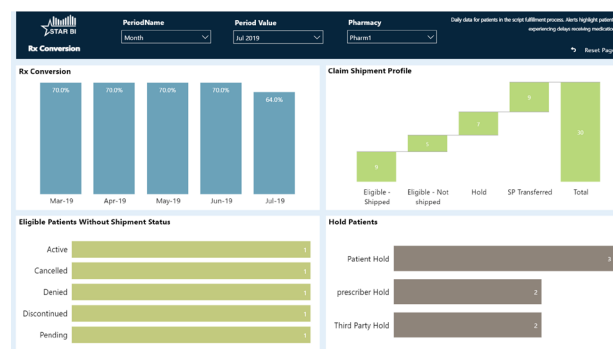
STAR BI

Rx Conversion

PeriodName
Month

Period Value
Jul 2019

Pharmacy
Pharm1

Daily data for patients in the script fulfillment process. Alerts highlight patien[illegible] experiencing delays receiving medicatio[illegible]

Reset Pag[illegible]

Rx Conversion

| Mar-19 | Apr-19 | May-19 | Jun-19 | Jul-19 |
|---|---|---|---|---|
| 70.0% | 70.0% | 70.0% | 70.0% | 64.0% |

Claim Shipment Profile

| Eligible - Shipped | Eligible - Not shipped | Hold | SP Transferred | Total |
|---|---|---|---|---|
| 6 | 1 | 1 | 3 | 10 |

Eligible Patients Without Shipment Status

| Active | 1 |
|---|---|
| Cancelled | 1 |
| Denied | 1 |
| Discontinued | 1 |
| Pending | 1 |

Hold Patients

| Patient Hold | 3 |
|---|---|
| prescriber Hold | 2 |
| Third Party Hold | 2 |